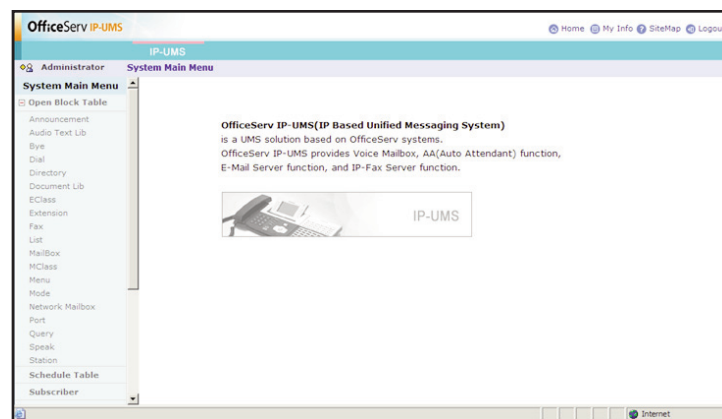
OfficeServ IP-UMS

Home My Info SiteMap Logou

IP-UMS

Administrator

System Main Menu

System Main Menu

Open Block Table

Announcement
Audio Text Lib
Bye
Dial
Directory
Document Lib
EClass
Extension
Fax
List
MailBox
MClass
Menu
Mode
Network Mailbox
Port
Query
Speak
Station

Schedule Table

Subscriber

OfficeServ IP-UMS(IP Based Unified Messaging System)
is a UMS solution based on OfficeServ systems.
OfficeServ IP-UMS provides Voice Mailbox, AA(Auto Attendant) function, E-Mail Server function, and IP-Fax Server function.

IP-UMS

Internet